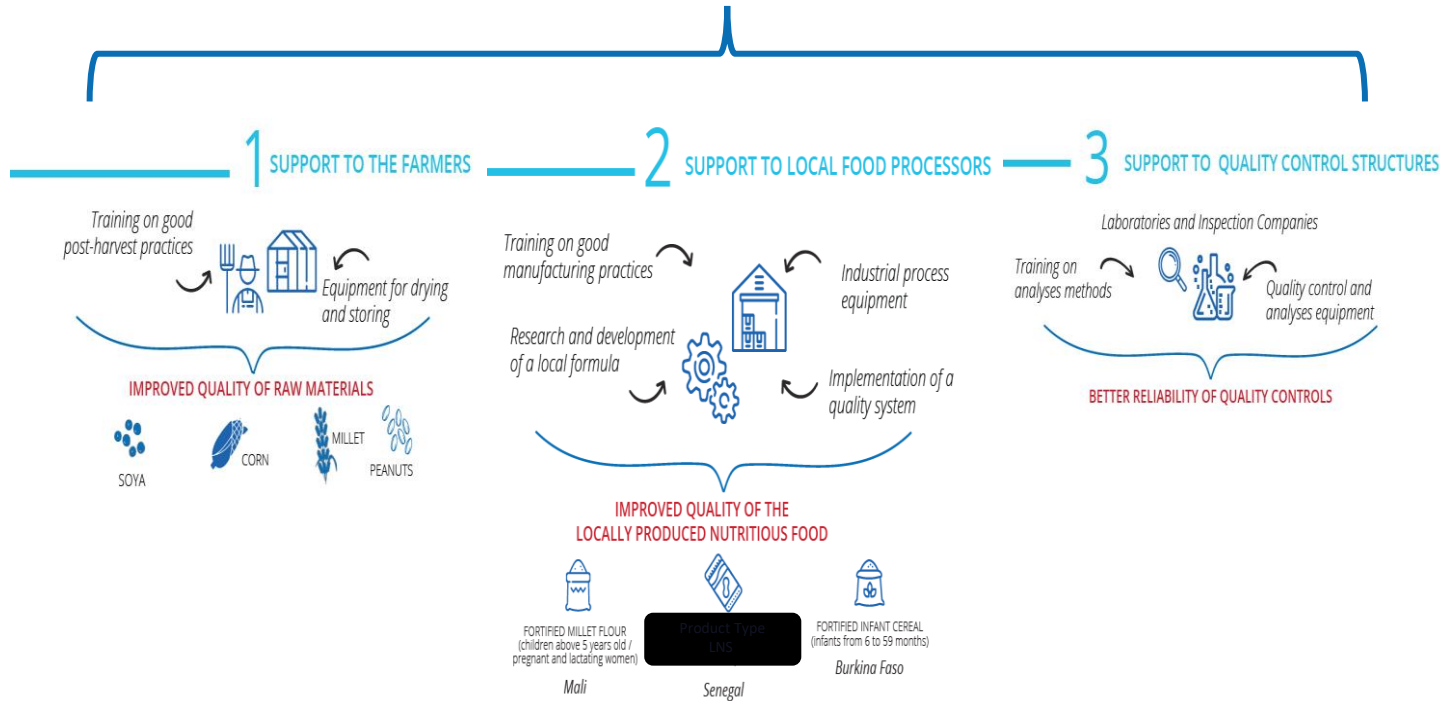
1 SUPPORT TO THE FARMERS

Training on good post-harvest practices

Equipment for drying and storing

IMPROVED QUALITY OF RAW MATERIALS

SOYA

CORN

MILLET

PEANUTS

2 SUPPORT TO LOCAL FOOD PROCESSORS

Training on good manufacturing practices

Industrial process equipment

Research and development of a local formula

Implementation of a quality system

IMPROVED QUALITY OF THE LOCALLY PRODUCED NUTRITIOUS FOOD

FORTIFIED MILLET FLOUR (children above 5 years old / pregnant and lactating women)

Mali

Product Type LNS

Senegal

FORTIFIED INFANT CEREAL (infants from 6 to 59 months)

Burkina Faso

3 SUPPORT TO QUALITY CONTROL STRUCTURES

Laboratories and Inspection Companies

Training on analyses methods

Quality control and analyses equipment

BETTER RELIABILITY OF QUALITY CONTROLS